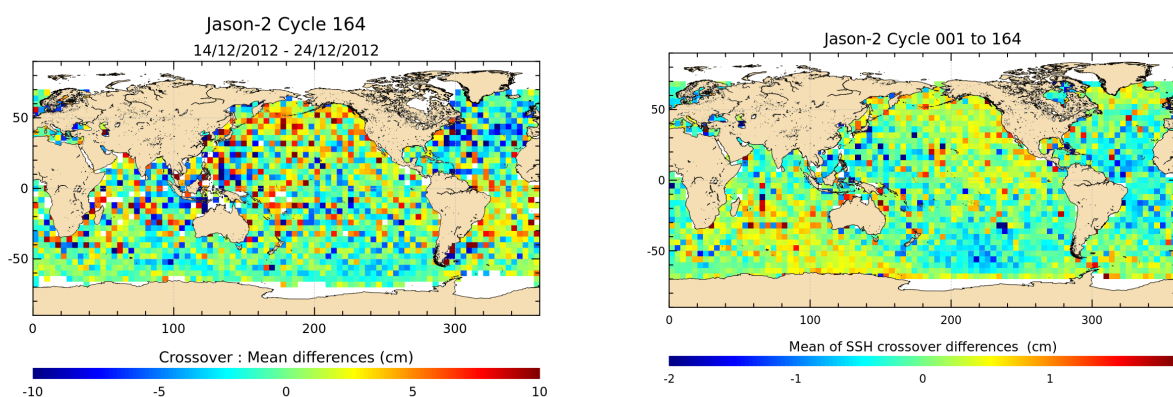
Jason-2 Cycle 164
14/12/2012 - 24/12/2012

50
0
-50
0
100
200
300

Crossover : Mean differences (cm)
-10
-5
0
5
10

Jason-2 Cycle 001 to 164

50
0
-50
0
100
200
300

Mean of SSH crossover differences (cm)
-2
-1
0
1